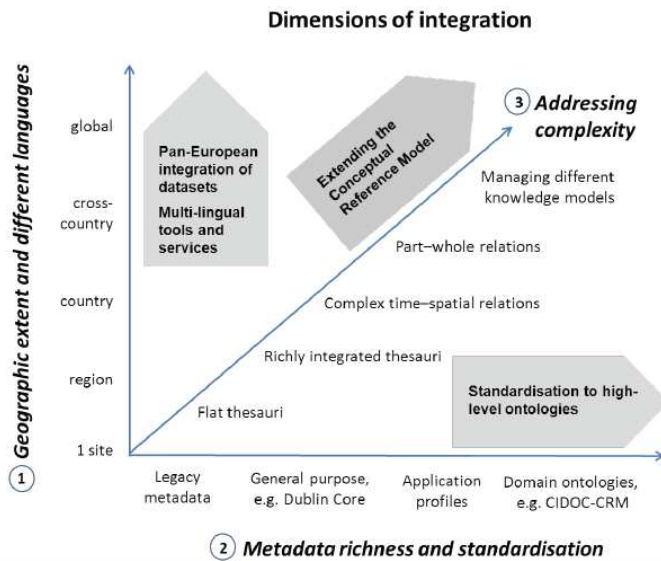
Dimensions of integration

1 Geographic extent and different languages

global

cross-country

country

region

1 site

Pan-European integration of datasets

Multi-lingual tools and services

Extending the Conceptual Reference Model

3 Addressing complexity

Managing different knowledge models

Part–whole relations

Complex time–spatial relations

Richly integrated thesauri

Flat thesauri

Standardisation to high-level ontologies

Legacy metadata

General purpose, e.g. Dublin Core

Application profiles

Domain ontologies, e.g. CIDOC-CRM

2 Metadata richness and standardisation